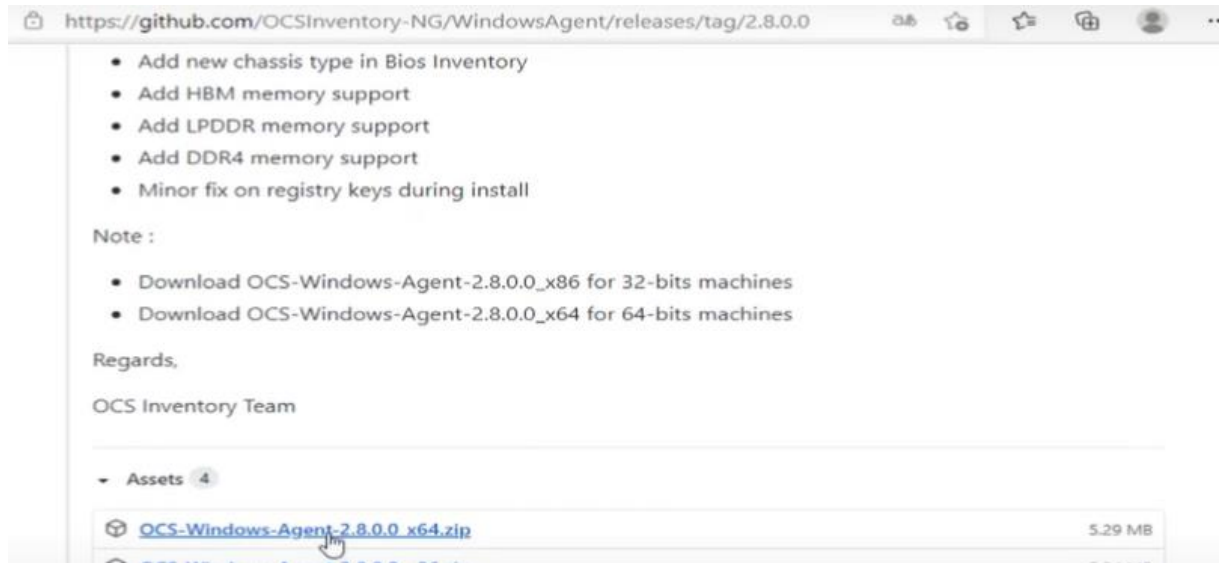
https://github.com/OCSInventory-NG/WindowsAgent/releases/tag/2.8.0.0

- Add new chassis type in Bios Inventory
- Add HBM memory support
- Add LPDDR memory support
- Add DDR4 memory support
- Minor fix on registry keys during install

Note :

- Download OCS-Windows-Agent-2.8.0.0_x86 for 32-bits machines
- Download OCS-Windows-Agent-2.8.0.0_x64 for 64-bits machines

Regards,

OCS Inventory Team

Assets 4

OCS-Windows-Agent-2.8.0.0_x64.zip 5.29 MB

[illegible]